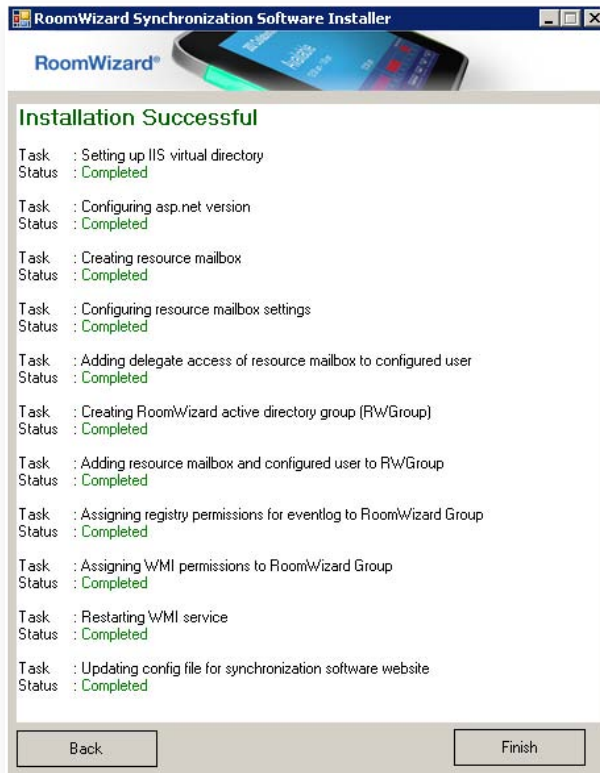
RoomWizard Synchronization Software Installer

RoomWizard®

Installation Successful

Task : Setting up IIS virtual directory
Status : Completed

Task : Configuring asp.net version
Status : Completed

Task : Creating resource mailbox
Status : Completed

Task : Configuring resource mailbox settings
Status : Completed

Task : Adding delegate access of resource mailbox to configured user
Status : Completed

Task : Creating RoomWizard active directory group (RWGroup)
Status : Completed

Task : Adding resource mailbox and configured user to RWGroup
Status : Completed

Task : Assigning registry permissions for eventlog to RoomWizard Group
Status : Completed

Task : Assigning WMI permissions to RoomWizard Group
Status : Completed

Task : Restarting WMI service
Status : Completed

Task : Updating config file for synchronization software website
Status : Completed

Back

Finish